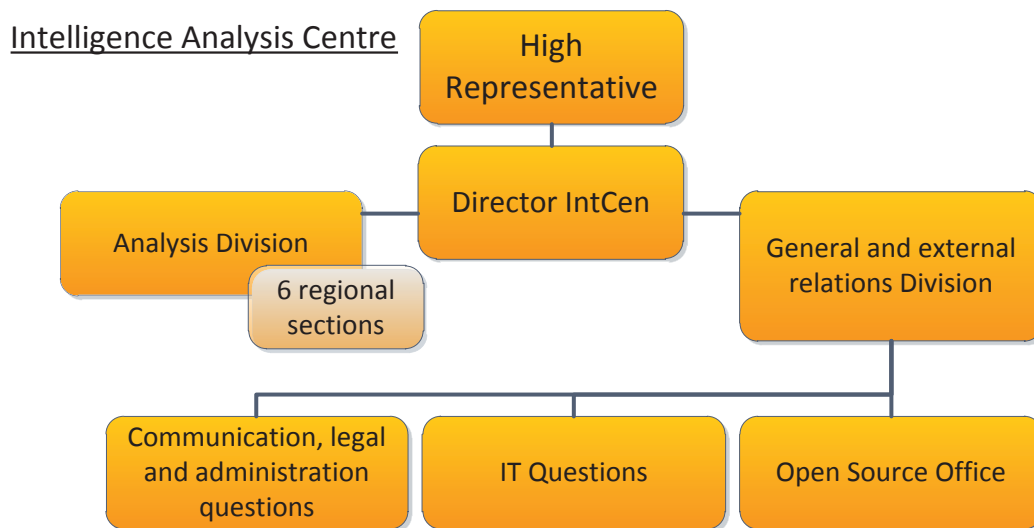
Intelligence Analysis Centre

High Representative

Director IntCen

Analysis Division

6 regional sections

General and external relations Division

Communication, legal and administration questions

IT Questions

Open Source Office